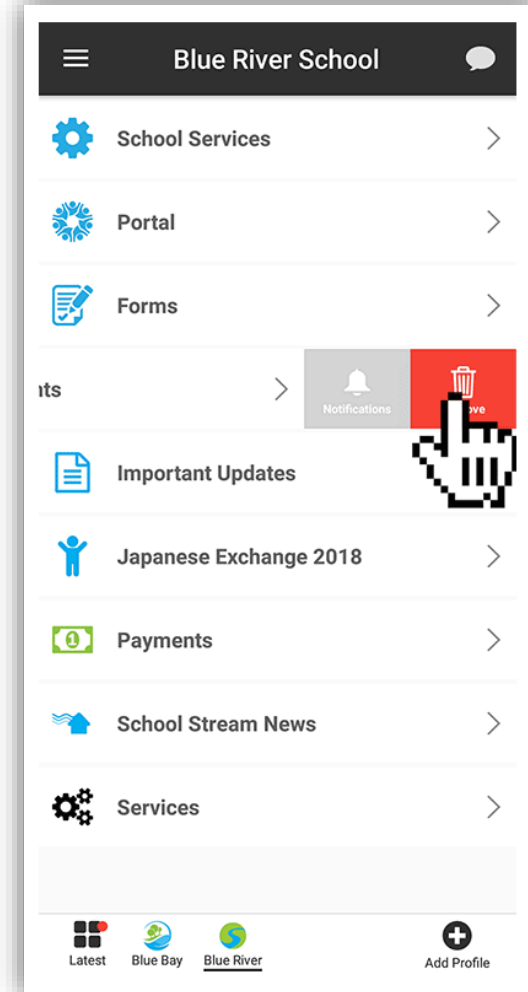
Blue River School

School Services

Portal

Forms

nts

Notifications

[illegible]ove

Important Updates

Japanese Exchange 2018

Payments

School Stream News

Services

Latest

Blue Bay

Blue River

Add Profile